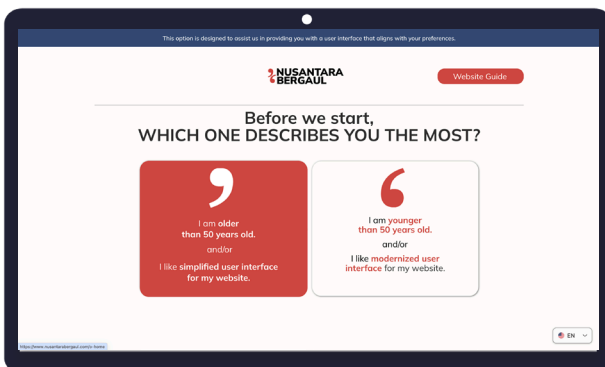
This option is designed to assist us in providing you with a user interface that aligns with your preferences.

NUSANTARA BERGAUL

Website Guide

Before we start,
WHICH ONE DESCRIBES YOU THE MOST?

I am older than 50 years old.

and/or

I like simplified user interface for my website.

I am younger than 50 years old.

and/or

I like modernized user interface for my website.

https://www.nusantarabergaul.com/v-home

EN